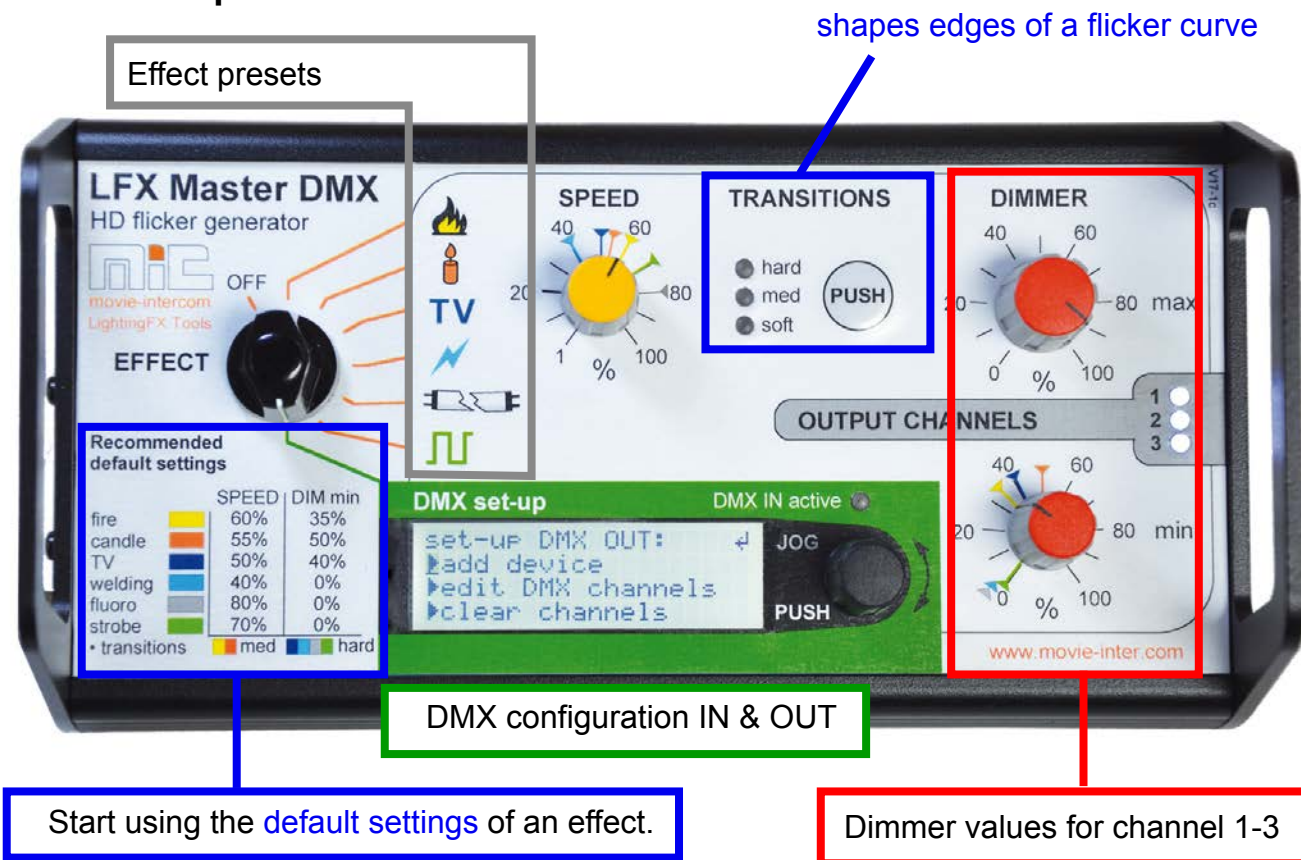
shapes edges of a flicker curve

Effect presets

LFX Master DMX
HD flicker generator

movie-intercom
LightingFX Tools

OFF

EFFECT

TV

SPEED
40 60
20 80
1 100
%

TRANSITIONS
hard
med
soft
PUSH

DIMMER
40 60
20 80 max
0 100
%

V17-1c

OUTPUT CHANNELS
1
2
3

40 60
20 80 min
0 100
%

Recommended default settings

|  |  | SPEED | DIM min |
|---|---|---|---|
| fire |  | 60% | 35% |
| candle |  | 55% | 50% |
| TV |  | 50% | 40% |
| welding |  | 40% | 0% |
| fluoro |  | 80% | 0% |
| strobe |  | 70% | 0% |
| • transitions |  | med | hard |

DMX set-up
DMX IN active
set-up DMX OUT:
add device
edit DMX channels
clear channels
JOG
PUSH

www.movie-inter.com

DMX configuration IN & OUT

Start using the default settings of an effect.

Dimmer values for channel 1-3